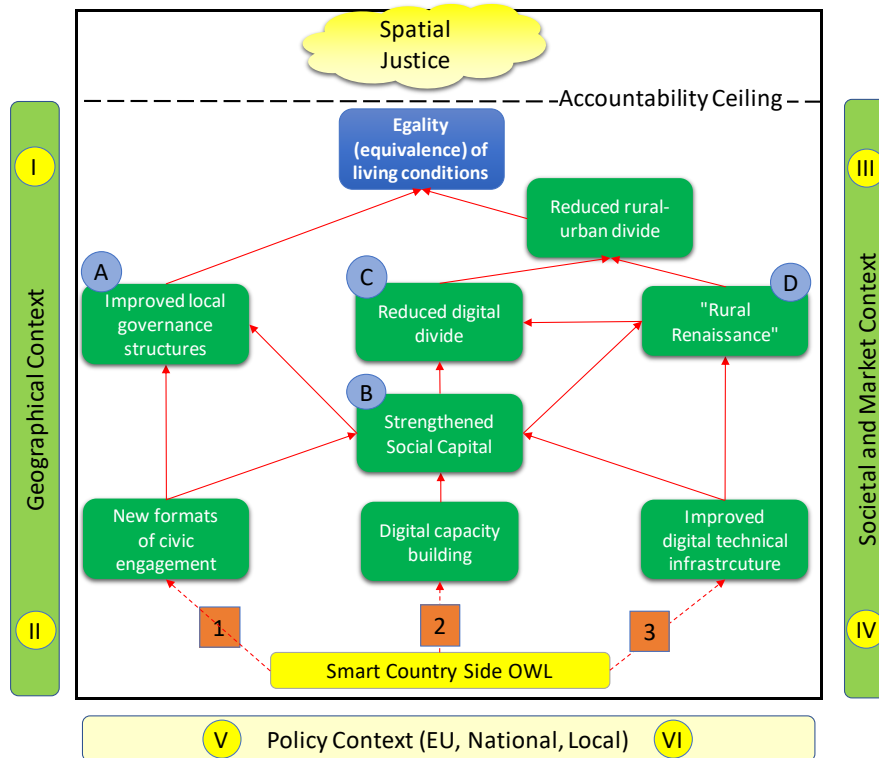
Spatial Justice

Accountability Ceiling

Geographical Context

I

II

Societal and Market Context

III

IV

Egality (equivalence) of living conditions

Reduced rural-urban divide

A

Improved local governance structures

C

Reduced digital divide

D

"Rural Renaissance"

B

Strengthened Social Capital

New formats of civic engagement

Digital capacity building

Improved digital technical infrastrcuture

1

2

3

Smart Country Side OWL

V

Policy Context (EU, National, Local)

VI